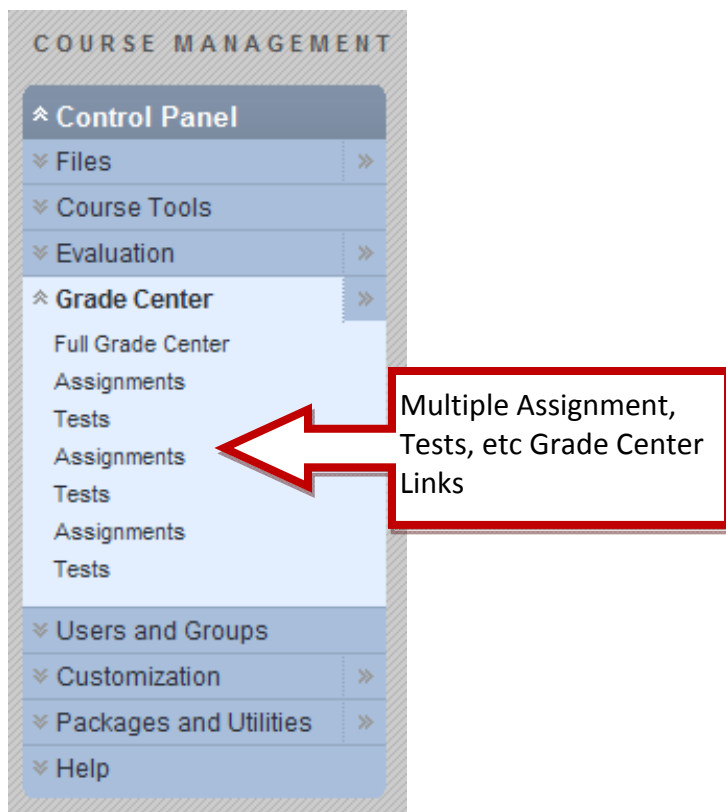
COURSE MANAGEMENT

Control Panel

Files

Course Tools

Evaluation

Grade Center

Full Grade Center

Assignments

Tests

Assignments

Tests

Assignments

Tests

Multiple Assignment, Tests, etc Grade Center Links

Users and Groups

Customization

Packages and Utilities

Help